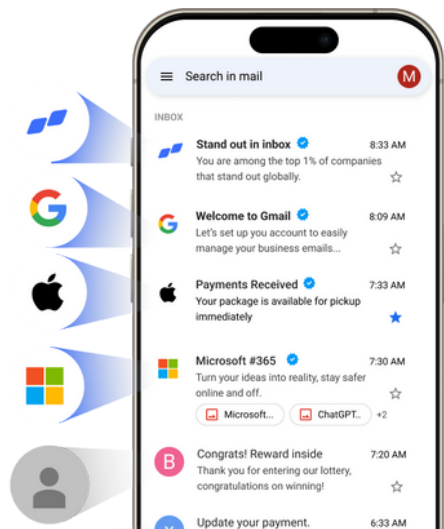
Search in mail

M

INBOX

Stand out in inbox
8:33 AM
You are among the top 1% of companies that stand out globally.

G

Welcome to Gmail
8:09 AM
Let's set up you account to easily manage your business emails...

Payments Received
7:33 AM
Your package is available for pickup immediately

Microsoft #365
7:30 AM
Turn your ideas into reality, stay safer online and off.

Microsoft...

ChatGPT...

+2

B

Congrats! Reward inside
7:20 AM
Thank you for entering our lottery, congratulations on winning!

Update your payment.
6:33 AM